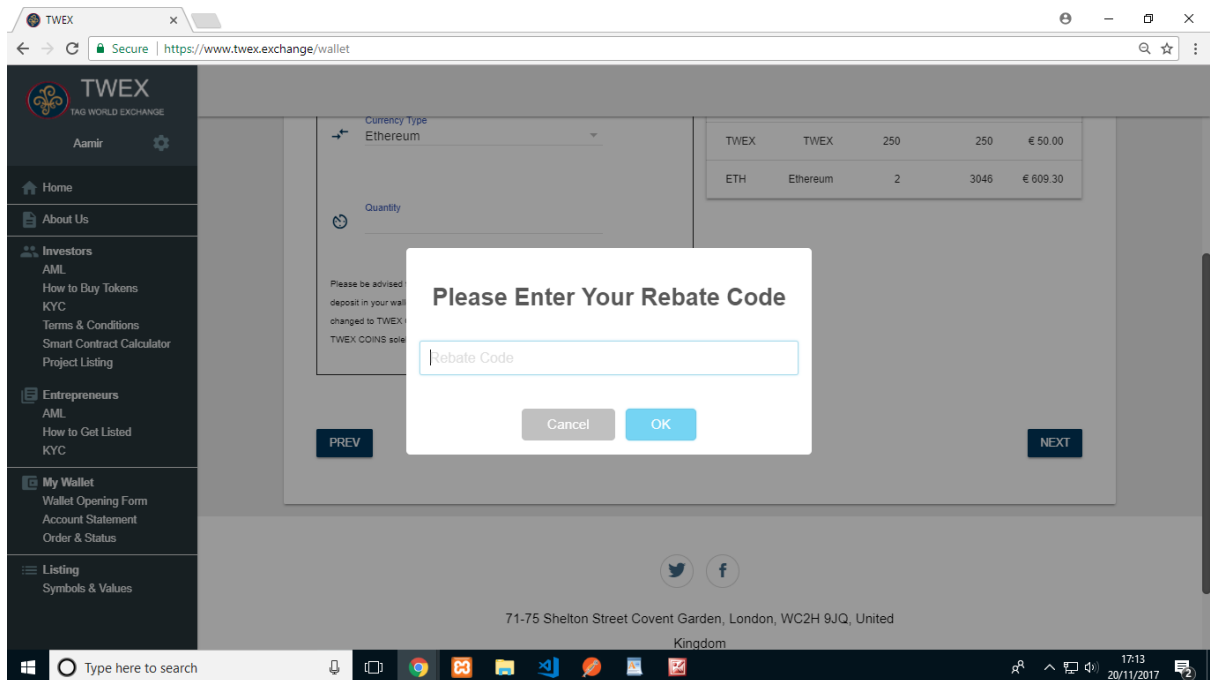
TWEX ×

Secure | https://www.twex.exchange/wallet

TWEX
TAG WORLD EXCHANGE

Aamir

Home
About Us
Investors
AML
How to Buy Tokens
KYC
Terms & Conditions
Smart Contract Calculator
Project Listing
Entrepreneurs
AML
How to Get Listed
KYC
My Wallet
Wallet Opening Form
Account Statement
Order & Status
Listing
Symbols & Values

Currency Type
Ethereum

Quantity

Please be advised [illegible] deposit in your wall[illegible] changed to TWEX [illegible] TWEX COINS sole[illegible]

| TWEX | TWEX | 250 | 250 | € 50.00 |
|---|---|---|---|---|
| ETH | Ethereum | 2 | 3046 | € 609.30 |

Please Enter Your Rebate Code

Rebate Code

Cancel OK

PREV

NEXT

71-75 Shelton Street Covent Garden, London, WC2H 9JQ, United Kingdom

Type here to search

17:13
20/11/2017